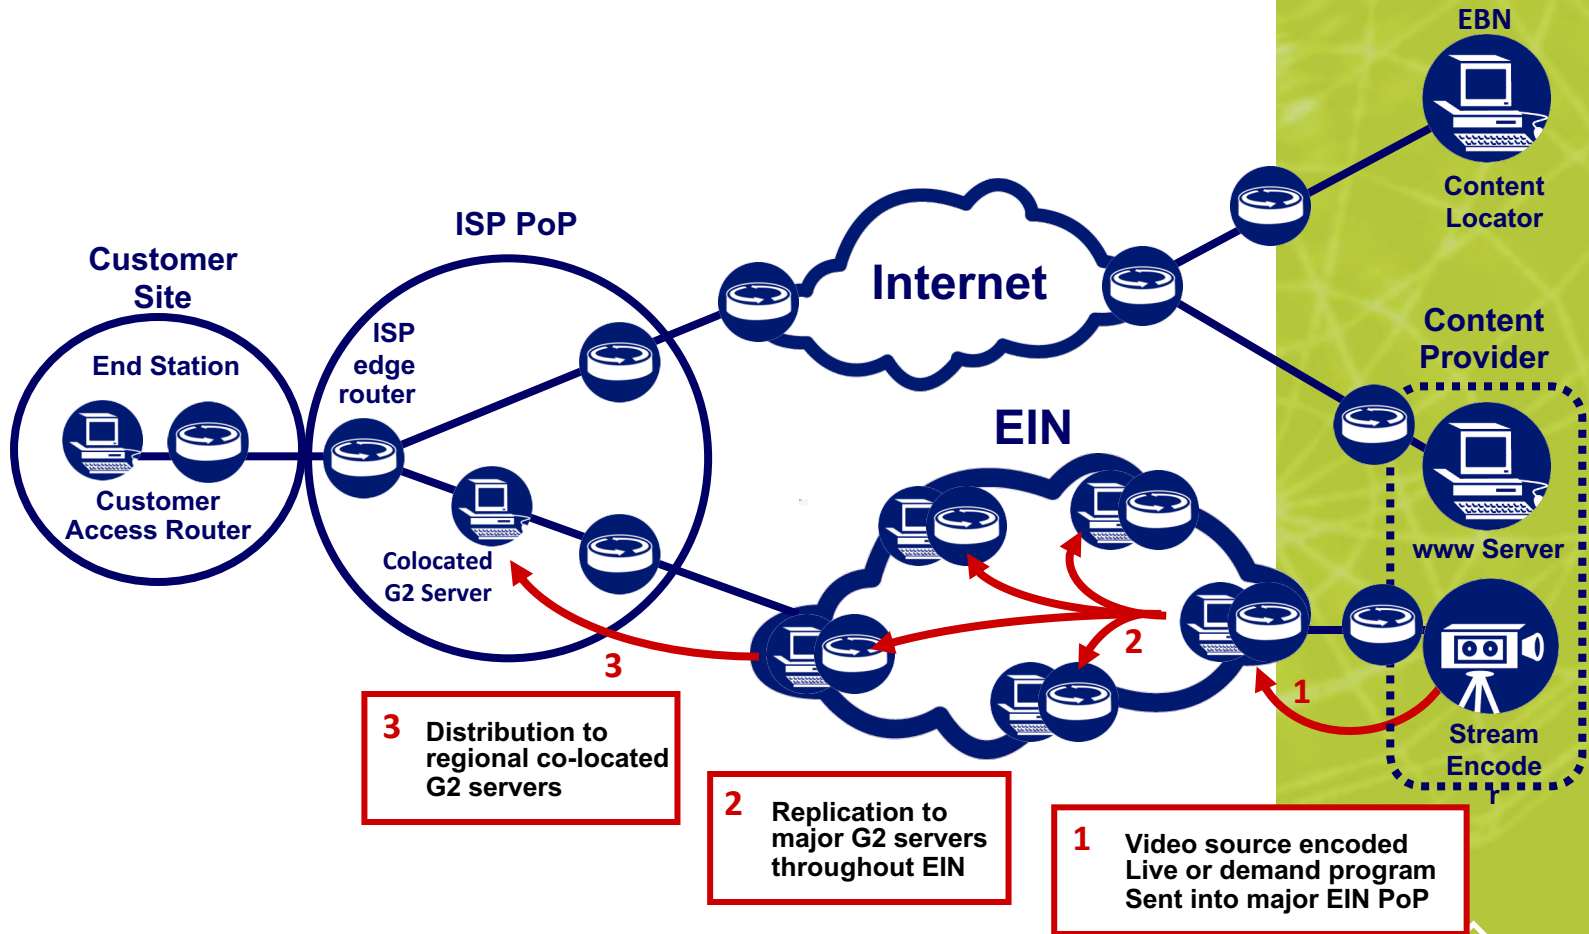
EBN

Content Locator

Content Provider

www Server

Stream Encode

Customer Site

End Station

Customer Access Router

ISP PoP

ISP edge router

Colocated G2 Server

Internet

EIN

1

2

3

3 Distribution to regional co-located G2 servers

2 Replication to major G2 servers throughout EIN

1 Video source encoded Live or demand program Sent into major EIN PoP